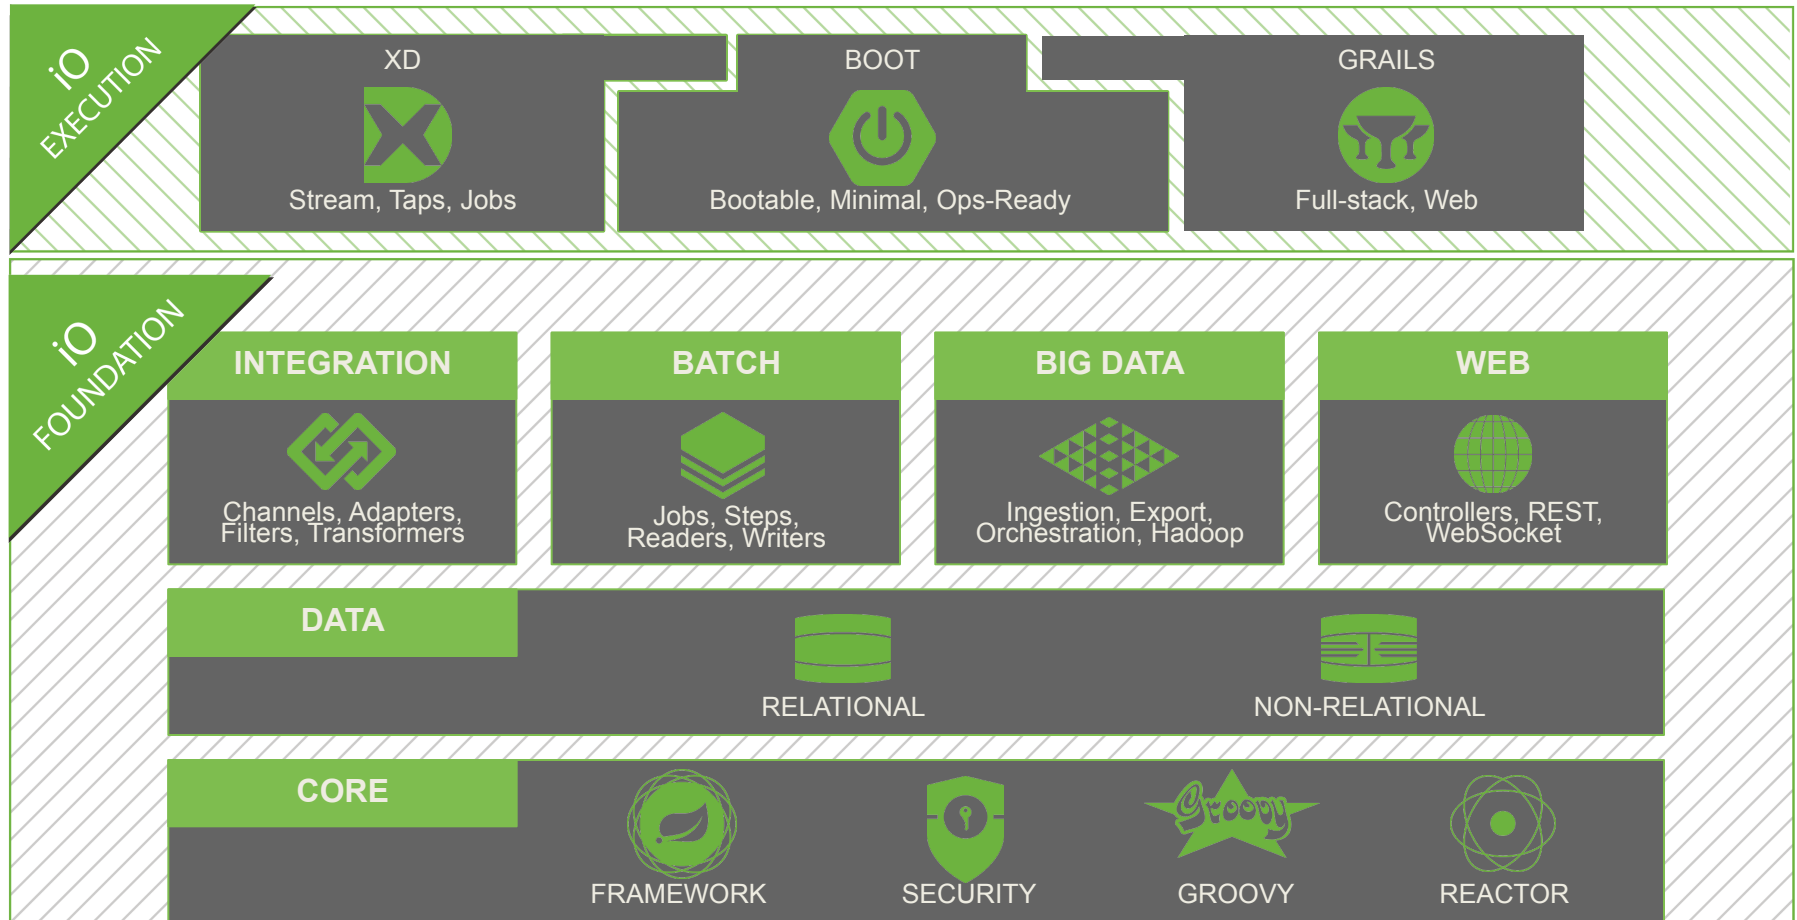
iO
EXECUTION

XD
Stream, Taps, Jobs

BOOT
Bootable, Minimal, Ops-Ready

GRAILS
Full-stack, Web

iO
FOUNDATION

INTEGRATION
Channels, Adapters, Filters, Transformers

BATCH
Jobs, Steps, Readers, Writers

BIG DATA
Ingestion, Export, Orchestration, Hadoop

WEB
Controllers, REST, WebSocket

DATA
RELATIONAL
NON-RELATIONAL

CORE
FRAMEWORK
SECURITY
Groovy
GROOVY
REACTOR